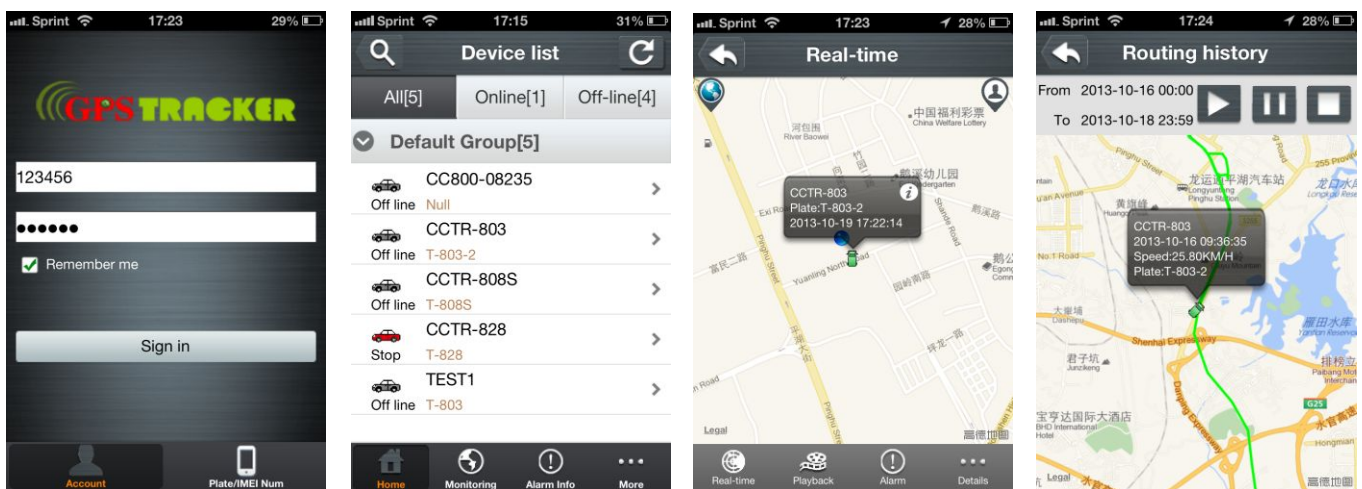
Sprint 17:23 29%

GPS TRACKER

123456

••••••

Remember me

Sign in

Account
Plate/IMEI Num

Sprint 17:15 31%

Device list

All[5]
Online[1]
Off-line[4]

Default Group[5]

CC800-08235
Off line Null

CCTR-803
Off line T-803-2

CCTR-808S
Off line T-808S

CCTR-828
Stop T-828

TEST1
Off line T-803

Home
Monitoring
Alarm Info
More

Sprint 17:23 28%

Real-time

中国福利彩票
China Welfare Lottery

河包围
River Baowei

幼儿园
dergarten

CCTR-803
Plate:T-803-2
2013-10-19 17:22:14

Exi Ro

富民二路

Pingzhou Street

Yuanting North Road

Shanxi Road

Road

Legal

高德地图

Real-time
Playback
Alarm
Details

Sprint 17:24 28%

Routing history

From 2013-10-16 00:00
To 2013-10-18 23:59

龙运平湖汽车站
Longyunting Pinghu Station

黄掉坑

CCTR-803
2013-10-16 09:36:35
Speed:25.80KM/H
Plate:T-803-2

No.1 Road

大皇埔
Dashipu

雁田水库
Yantian Reservoir

Shenhai Expressway

君子坑
Junzikeng

排榜立
Paibang Mot
Interchan

宝亨达国际大酒店
BHD International
Hotel

G25

Legal

高德地图